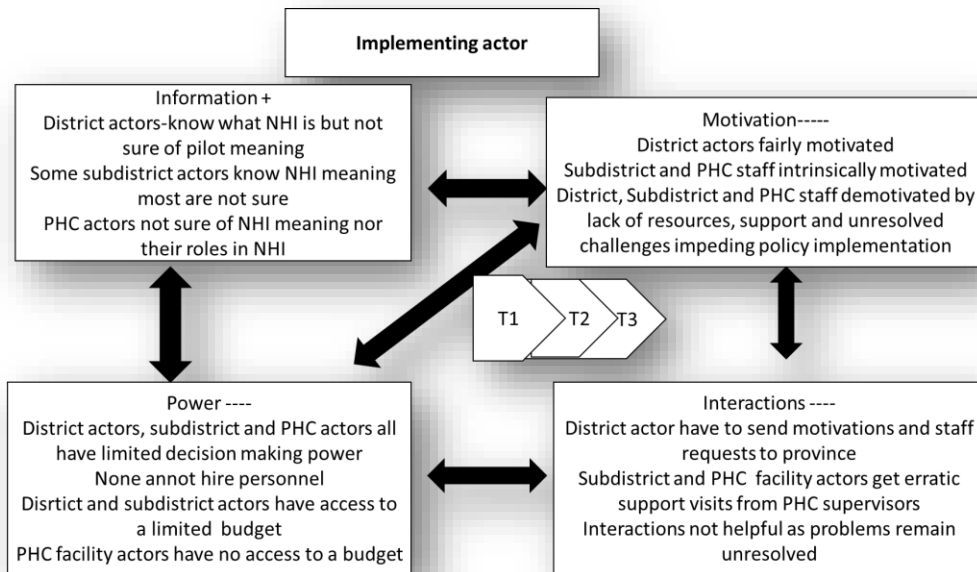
Implementing actor

Information +
District actors-know what NHI is but not sure of pilot meaning
Some subdistrict actors know NHI meaning most are not sure
PHC actors not sure of NHI meaning nor their roles in NHI

Motivation-----
District actors fairly motivated
Subdistrict and PHC staff intrinsically motivated
District, Subdistrict and PHC staff demotivated by lack of resources, support and unresolved challenges impeding policy implementation

T1
T2
T3

Power ----
District actors, subdistrict and PHC actors all have limited decision making power
None annot hire personnel
Disrtict and subdistrict actors have access to a limited budget
PHC facility actors have no access to a budget

Interactions ----
District actor have to send motivations and staff requests to province
Subdistrict and PHC facility actors get erratic support visits from PHC supervisors
Interactions not helpful as problems remain unresolved